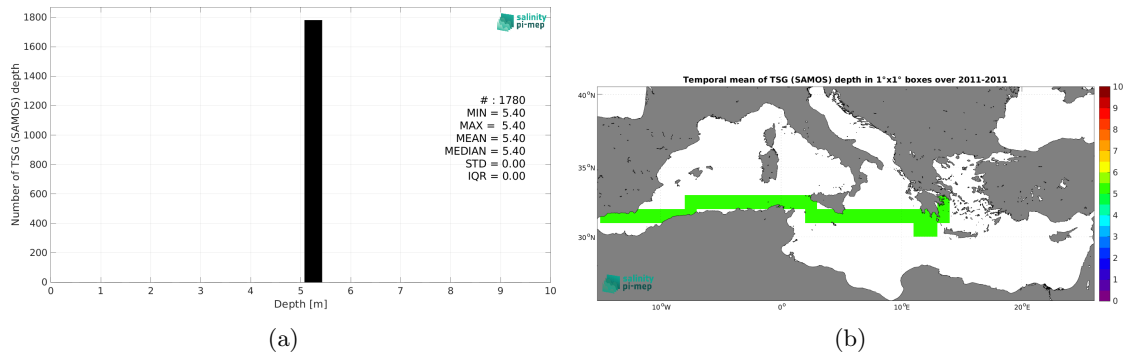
salinity pi-mep

1800
1600
1400
1200
1000
800
600
400
200
0

Number of TSG (SAMOS) depth

# : 1780
MIN = 5.40
MAX = 5.40
MEAN = 5.40
MEDIAN = 5.40
STD = 0.00
IQR = 0.00

0 1 2 3 4 5 6 7 8 9 10
Depth [m]

(a)

Temporal mean of TSG (SAMOS) depth in 1°x1° boxes over 2011-2011

40°N
35°N
30°N

10°W 0° 10°E 20°E

salinity pi-mep

10
9
8
7
6
5
4
3
2
1
0

(b)